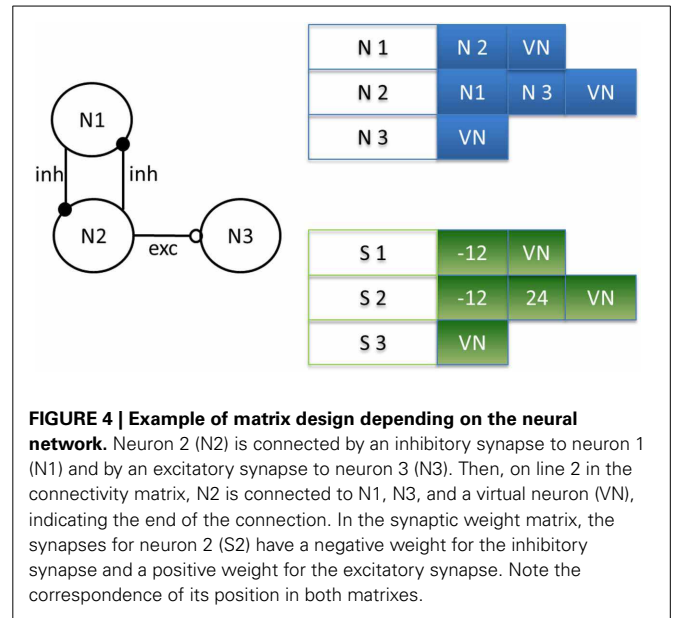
N1

inh

inh

N2

exc

N3

| N 1 | N 2 | VN | |
|---|---|---|---|
| N 2 | N1 | N 3 | VN |
| N 3 | VN | | |

| S 1 | -12 | VN | |
|---|---|---|---|
| S 2 | -12 | 24 | VN |
| S 3 | VN | | |

**FIGURE 4 | Example of matrix design depending on the neural network.** Neuron 2 (N2) is connected by an inhibitory synapse to neuron 1 (N1) and by an excitatory synapse to neuron 3 (N3). Then, on line 2 in the connectivity matrix, N2 is connected to N1, N3, and a virtual neuron (VN), indicating the end of the connection. In the synaptic weight matrix, the synapses for neuron 2 (S2) have a negative weight for the inhibitory synapse and a positive weight for the excitatory synapse. Note the correspondence of its position in both matrixes.